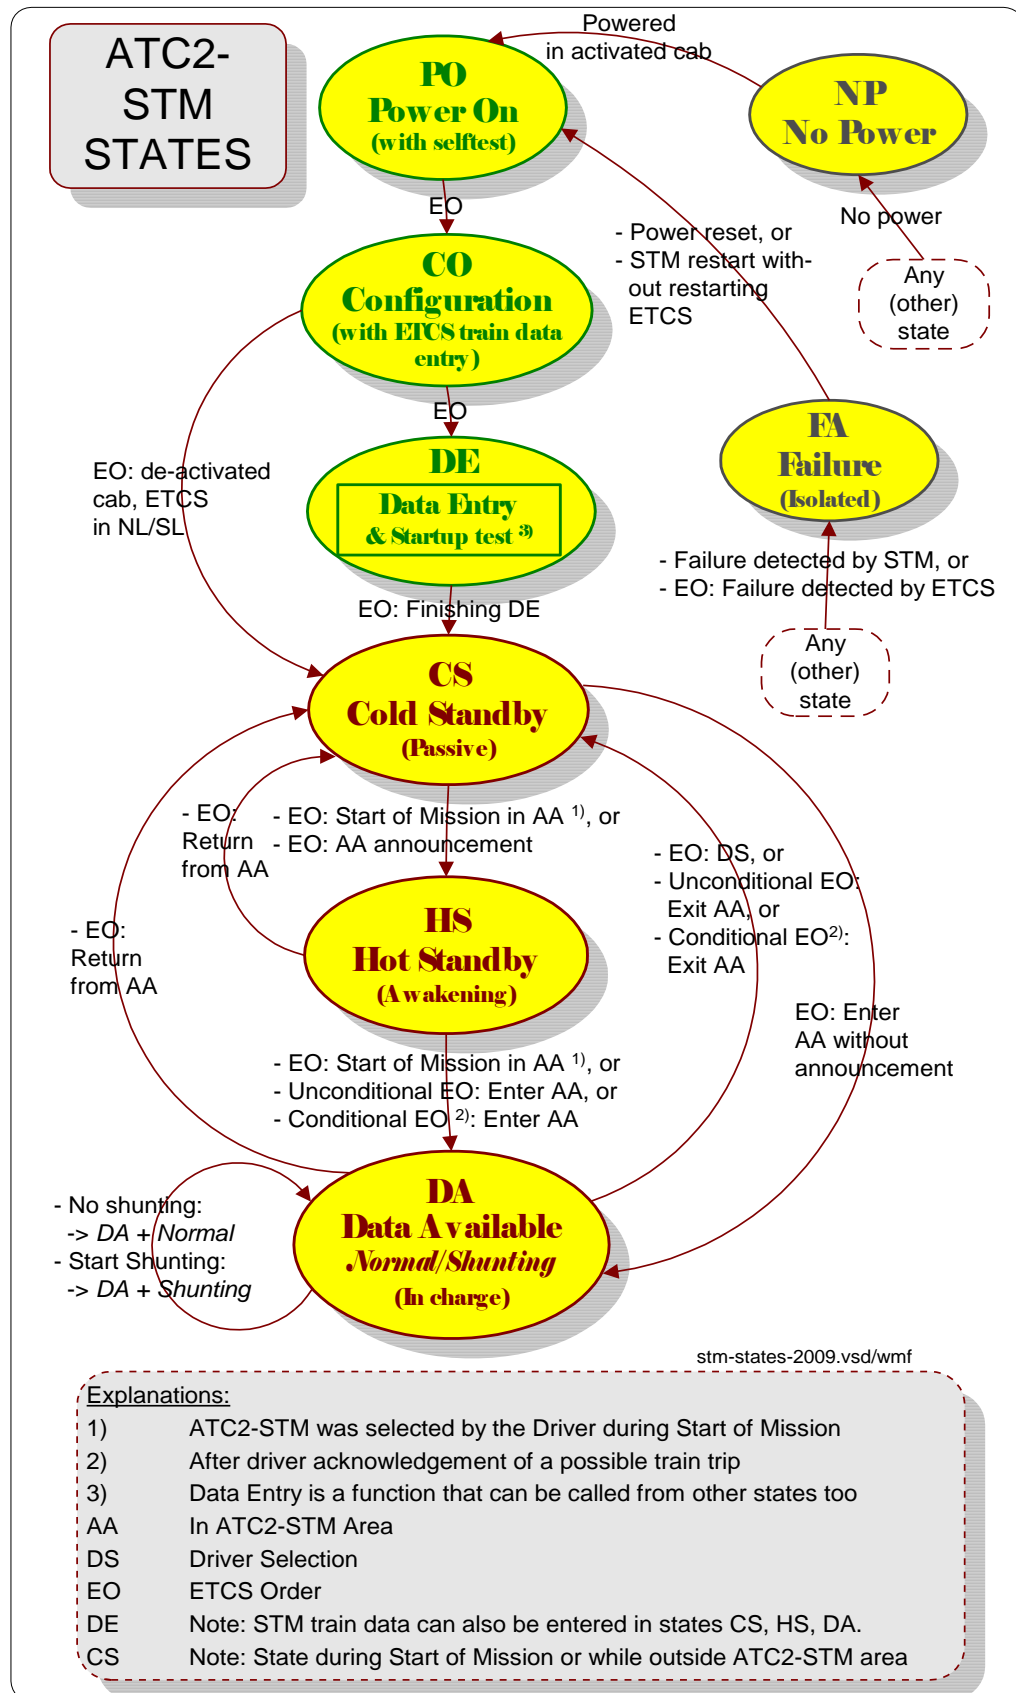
ATC2-STM STATES

Powered in activated cab

PO
Power On
(with selftest)

NP
No Power

EO

No power

- Power reset, or
- STM restart without restarting ETCS

Any (other) state

CO
Configuration
(with ETCS train data entry)

EO

FA
Failure
(Isolated)

EO: de-activated cab, ETCS in NL/SL

DE
Data Entry
& Startup test $^{3)}$

- Failure detected by STM, or
- EO: Failure detected by ETCS

EO: Finishing DE

Any (other) state

CS
Cold Standby
(Passive)

- EO: Return from AA

- EO: Start of Mission in AA $^{1)}$, or
- EO: AA announcement

- EO: DS, or
- Unconditional EO: Exit AA, or
- Conditional EO$^{2)}$: Exit AA

- EO: Return from AA

HS
Hot Standby
(Awakening)

EO: Enter AA without announcement

- EO: Start of Mission in AA $^{1)}$, or
- Unconditional EO: Enter AA, or
- Conditional EO $^{2)}$: Enter AA

- No shunting:
-> *DA* + *Normal*
- Start Shunting:
-> *DA* + *Shunting*

DA
Data Available
*Normal/Shunting*
(In charge)

stm-states-2009.vsd/wmf

Explanations:
1) ATC2-STM was selected by the Driver during Start of Mission
2) After driver acknowledgement of a possible train trip
3) Data Entry is a function that can be called from other states too
AA In ATC2-STM Area
DS Driver Selection
EO ETCS Order
DE Note: STM train data can also be entered in states CS, HS, DA.
CS Note: State during Start of Mission or while outside ATC2-STM area